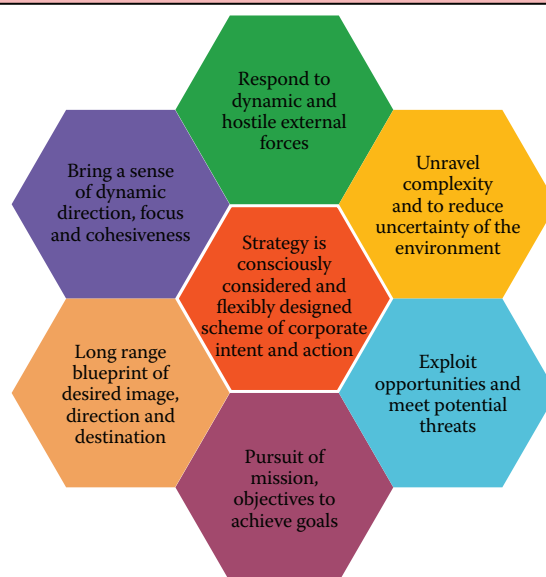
Respond to dynamic and hostile external forces

Bring a sense of dynamic direction, focus and cohesiveness

Unravel complexity and to reduce uncertainty of the environment

Strategy is consciously considered and flexibly designed scheme of corporate intent and action

Long range blueprint of desired image, direction and destination

Exploit opportunities and meet potential threats

Pursuit of mission, objectives to achieve goals